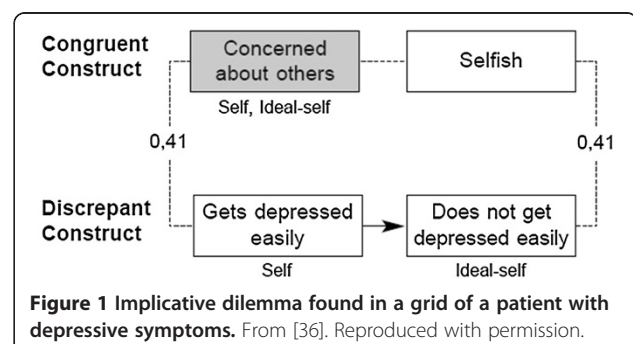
Congruent Construct

Concerned about others

Self, Ideal-self

Selfish

0,41

0,41

Discrepant Construct

Gets depressed easily

Self

Does not get depressed easily

Ideal-self

**Figure 1 Implicative dilemma found in a grid of a patient with depressive symptoms.** From [36]. Reproduced with permission.